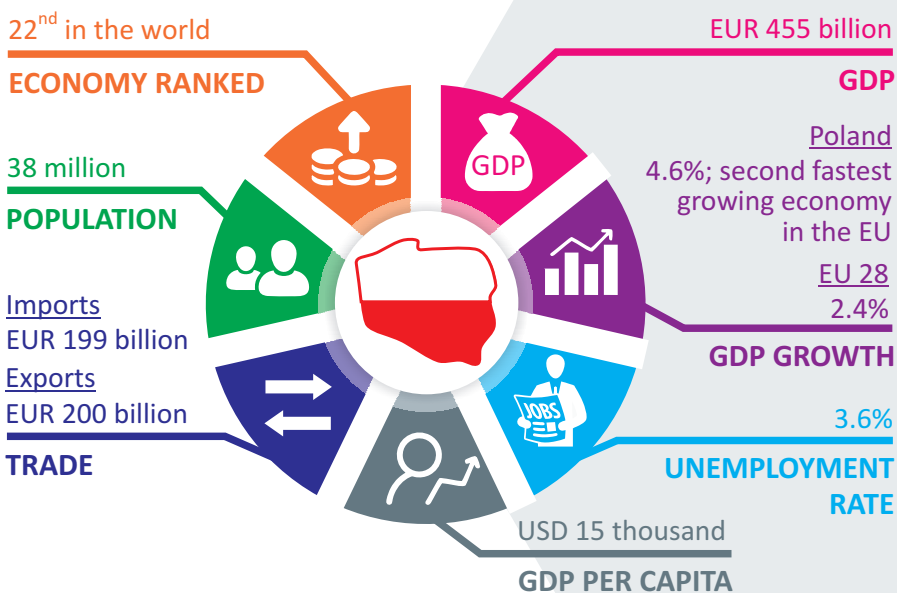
22$^{nd}$ in the world
ECONOMY RANKED

EUR 455 billion
GDP

GDP

38 million
POPULATION

Poland
4.6%; second fastest growing economy in the EU

EU 28
2.4%
GDP GROWTH

Imports
EUR 199 billion
Exports
EUR 200 billion
TRADE

JOBS

3.6%
UNEMPLOYMENT RATE

USD 15 thousand
GDP PER CAPITA